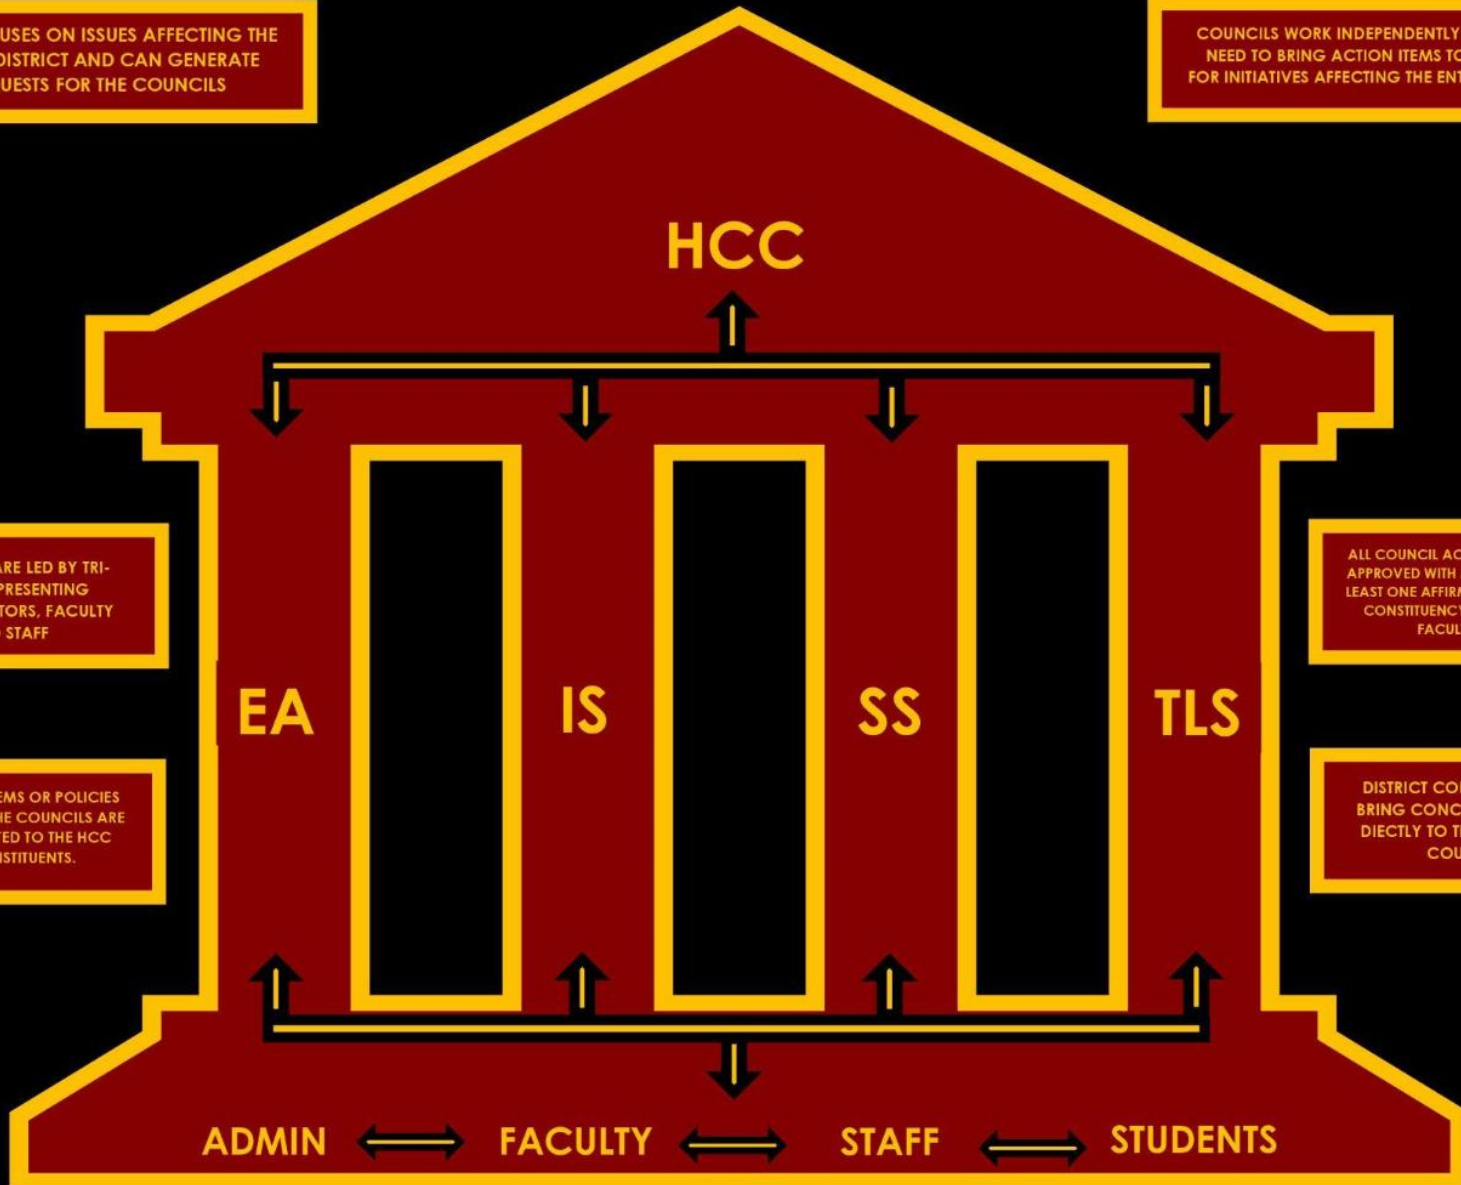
USES ON ISSUES AFFECTING THE DISTRICT AND CAN GENERATE UESTS FOR THE COUNCILS

COUNCILS WORK INDEPENDENTLY NEED TO BRING ACTION ITEMS TO FOR INITIATIVES AFFECTING THE ENT

HCC

ARE LED BY TRI- PRESENTING TORS, FACULTY STAFF

EMS OR POLICIES IE COUNCILS ARE TED TO THE HCC ISTITUENTS.

ALL COUNCIL AC APPROVED WITH LEAST ONE AFFIRM CONSTITUENCY FACUL

DISTRICT CO BRING CONC DIECTLY TO T COU

EA

IS

SS

TLS

ADMIN

FACULTY

STAFF

STUDENTS